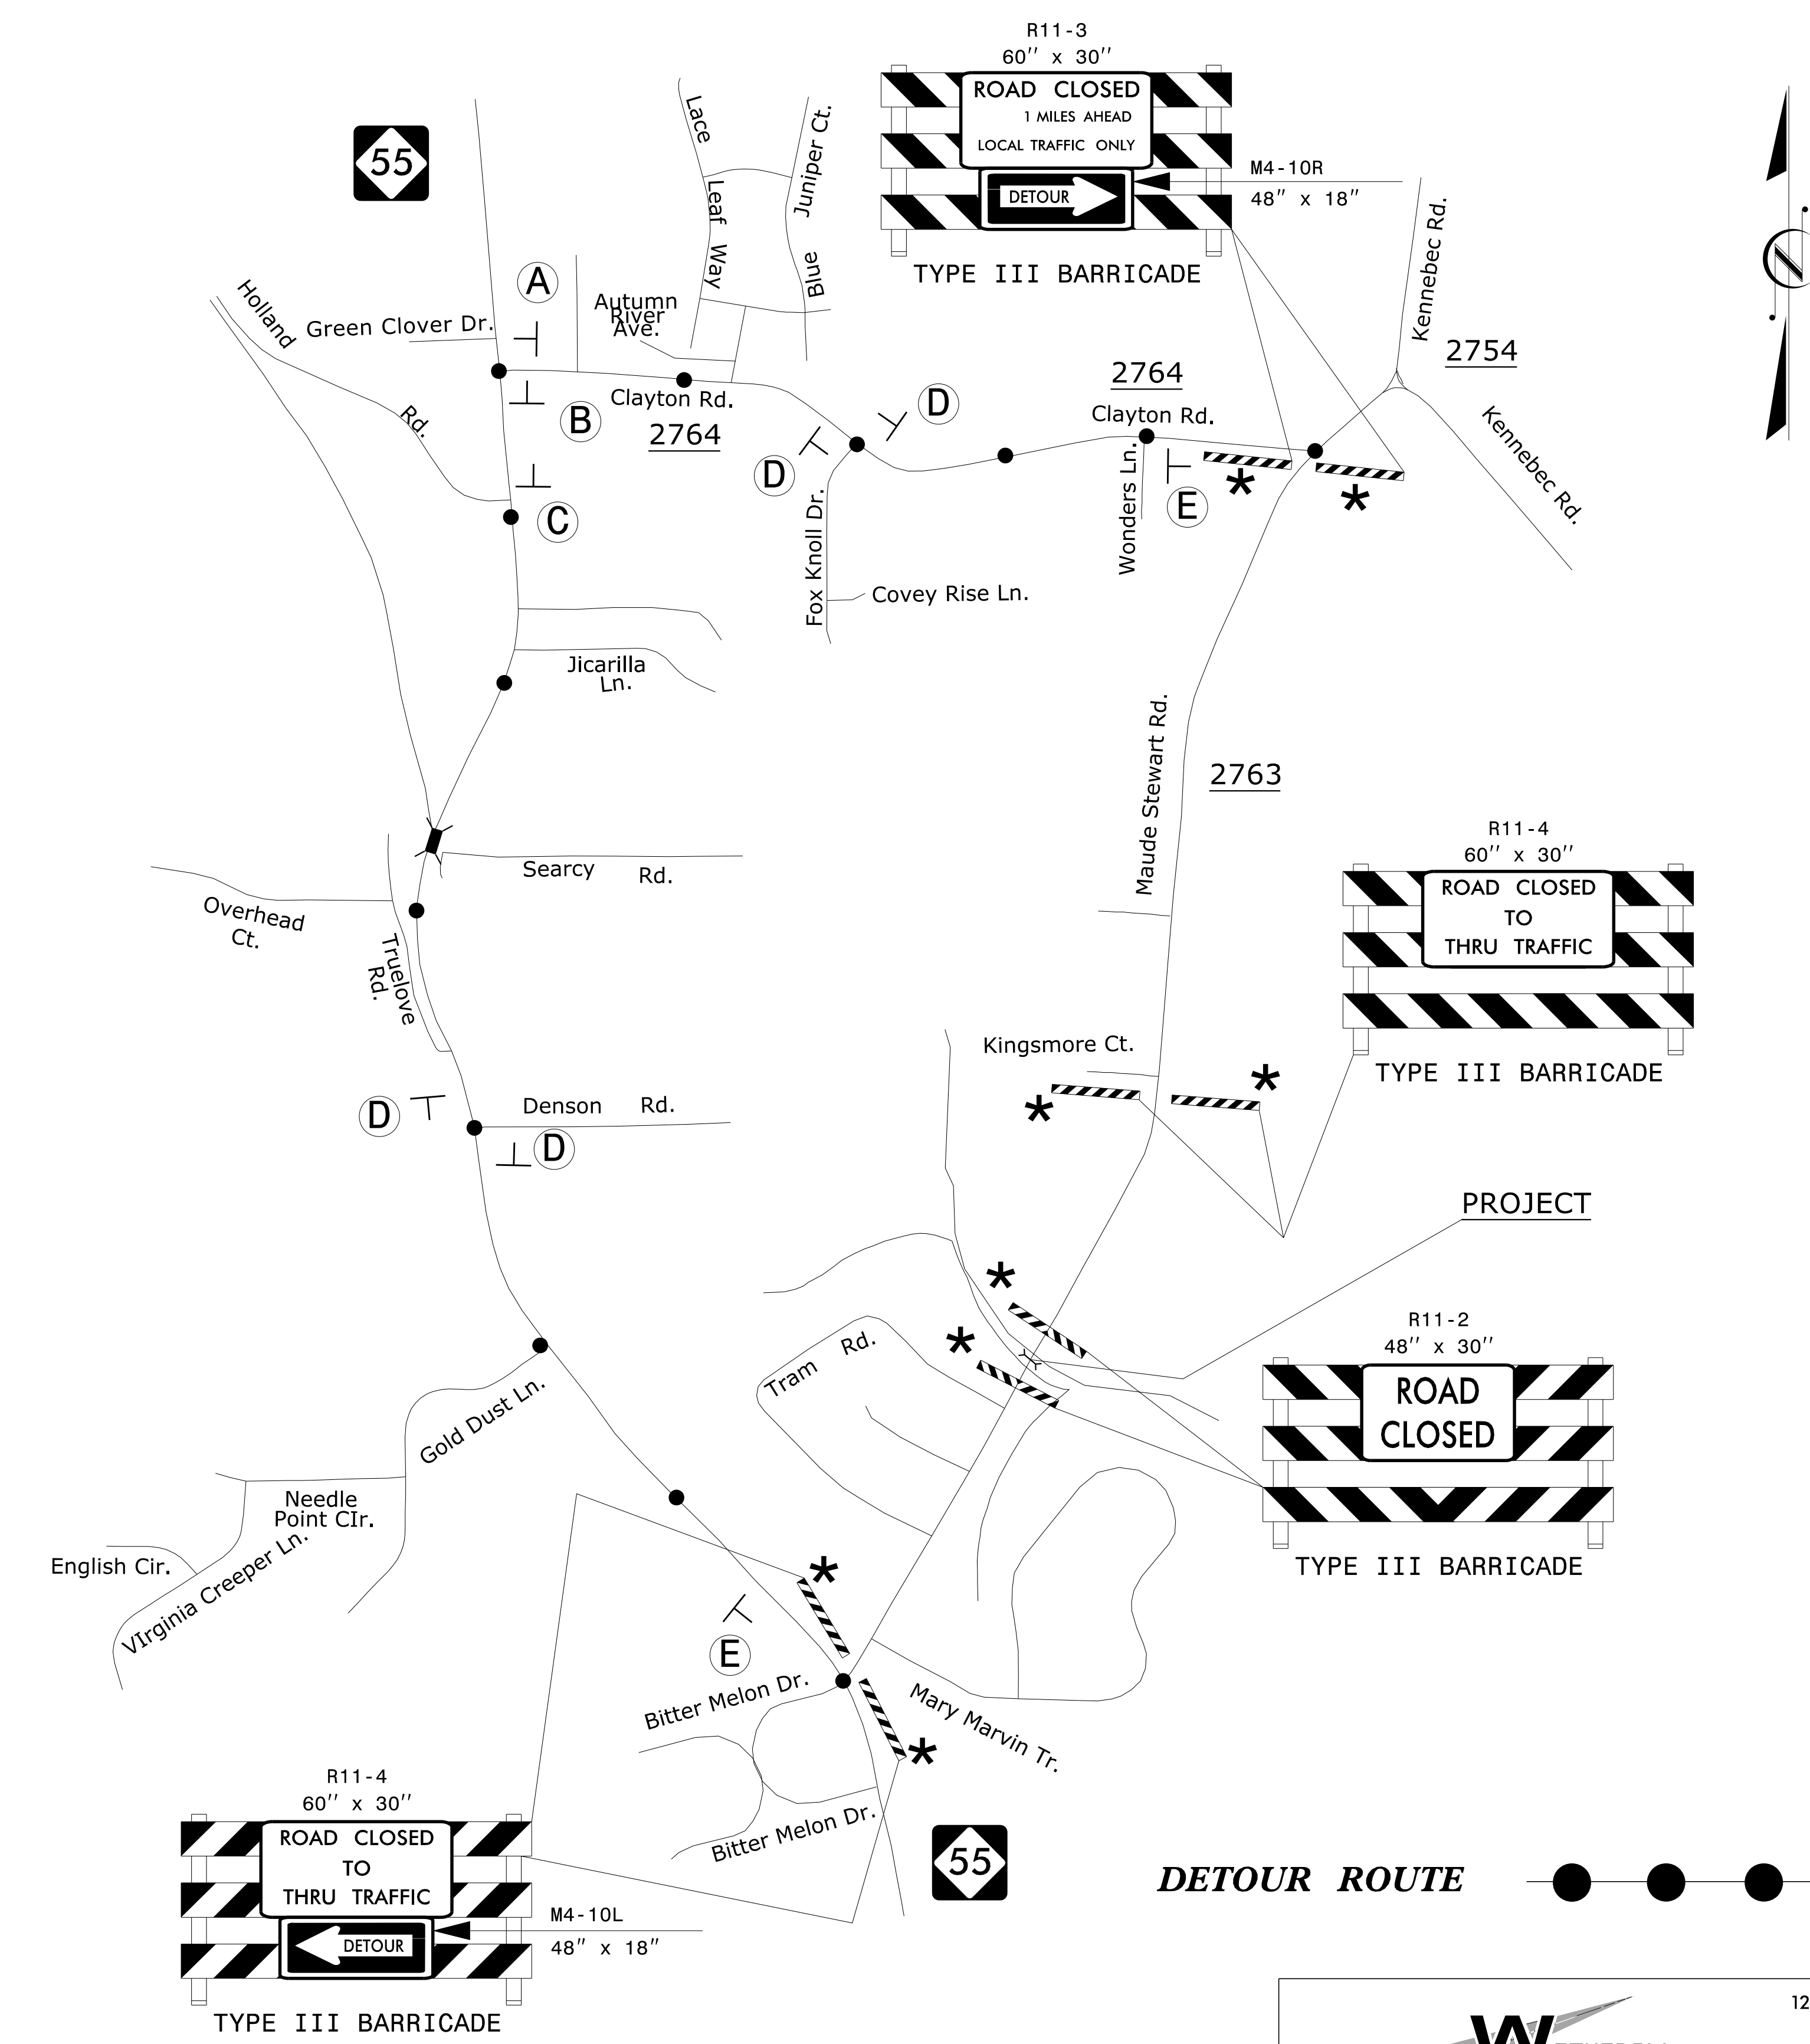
R11-3
60'' x 30''
ROAD CLOSED
1 MILES AHEAD
LOCAL TRAFFIC ONLY
DETOUR
M4-10R
48'' x 18''
TYPE III BARRICADE

55

Lace
Leaf
Way
Juniper Ct.
Blue
Kennebec Rd.
2754
Kennebec Rd.

A
Holland
Green Clover Dr.
Autumn River Ave.
B
Clayton Rd.
2764
Rd.
C
D
D
2764
Clayton Rd.
Wonders Ln.
E
Fox Knoll Dr.
Covey Rise Ln.
Jicarilla Ln.
Maude Stewart Rd.
2763

R11-4
60'' x 30''
ROAD CLOSED
TO
THRU TRAFFIC
TYPE III BARRICADE

Searcy Rd.
Overhead Ct.
Truelove Rd.
Kingsmore Ct.
D
Denson Rd.
D
PROJECT

R11-2
48'' x 30''
ROAD
CLOSED
TYPE III BARRICADE

Tram Rd.
Gold Dust Ln.
Needle Point CIr.
English Cir.
VIrginia Creeper Ln.
E
Bitter Melon Dr.
Mary Marvin Tr.
Bitter Melon Dr.

R11-4
60'' x 30''
ROAD CLOSED
TO
THRU TRAFFIC
DETOUR
M4-10L
48'' x 18''
TYPE III BARRICADE

55

DETOUR ROUTE

12